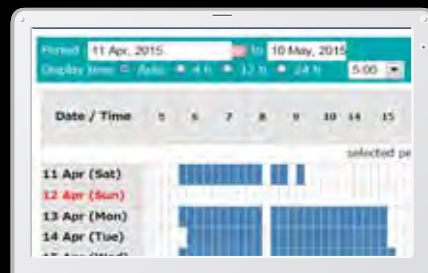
Period 11 Apr, 2015 to 10 May, 2015

Display time Auto 4 h 12 h 24 h 5:00

| Date / Time | 5 | 6 | 7 | 8 | 9 | 10 | 14 | 15 |
|---|---|---|---|---|---|---|---|---|

selected pe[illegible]

11 Apr (Sat)
12 Apr (Sun)
13 Apr (Mon)
14 Apr (Tue)
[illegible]